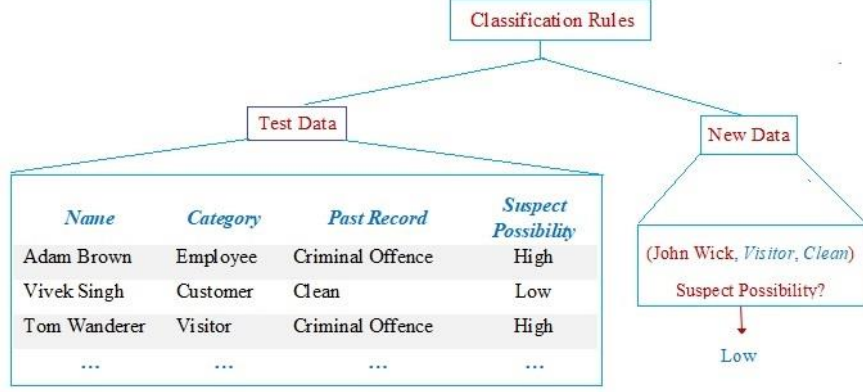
Classification Rules

Test Data

New Data

| Name | Category | Past Record | Suspect Possibility |
|---|---|---|---|
| Adam Brown | Employee | Criminal Offence | High |
| Vivek Singh | Customer | Clean | Low |
| Tom Wanderer | Visitor | Criminal Offence | High |
| ... | ... | ... | ... |

(John Wick, Visitor, Clean)

Suspect Possibility?

Low